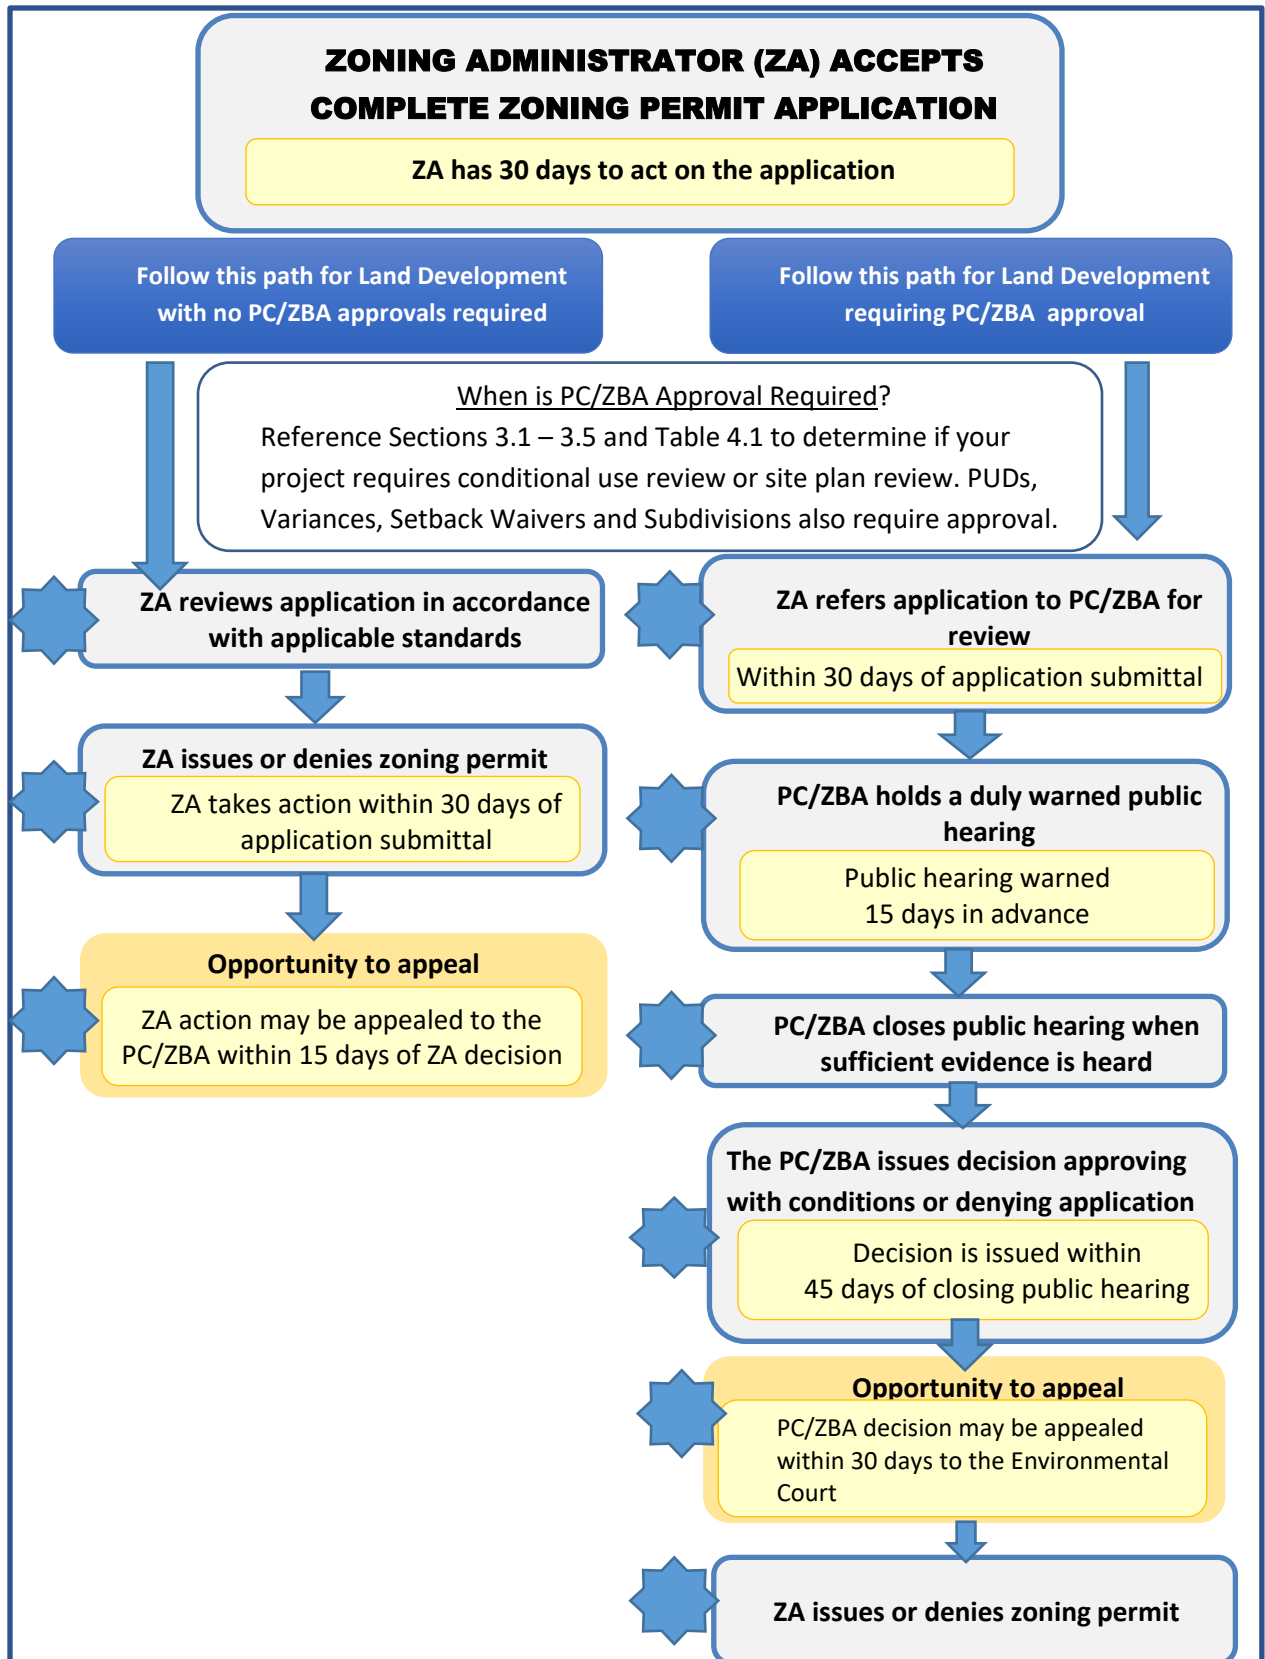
ZONING ADMINISTRATOR (ZA) ACCEPTS COMPLETE ZONING PERMIT APPLICATION

ZA has 30 days to act on the application

Follow this path for Land Development with no PC/ZBA approvals required

Follow this path for Land Development requiring PC/ZBA approval

When is PC/ZBA Approval Required?
Reference Sections 3.1 – 3.5 and Table 4.1 to determine if your project requires conditional use review or site plan review. PUDs, Variances, Setback Waivers and Subdivisions also require approval.

ZA reviews application in accordance with applicable standards

ZA issues or denies zoning permit

ZA takes action within 30 days of application submittal

Opportunity to appeal

ZA action may be appealed to the PC/ZBA within 15 days of ZA decision

ZA refers application to PC/ZBA for review

Within 30 days of application submittal

PC/ZBA holds a duly warned public hearing

Public hearing warned 15 days in advance

PC/ZBA closes public hearing when sufficient evidence is heard

The PC/ZBA issues decision approving with conditions or denying application

Decision is issued within 45 days of closing public hearing

Opportunity to appeal

PC/ZBA decision may be appealed within 30 days to the Environmental Court

ZA issues or denies zoning permit